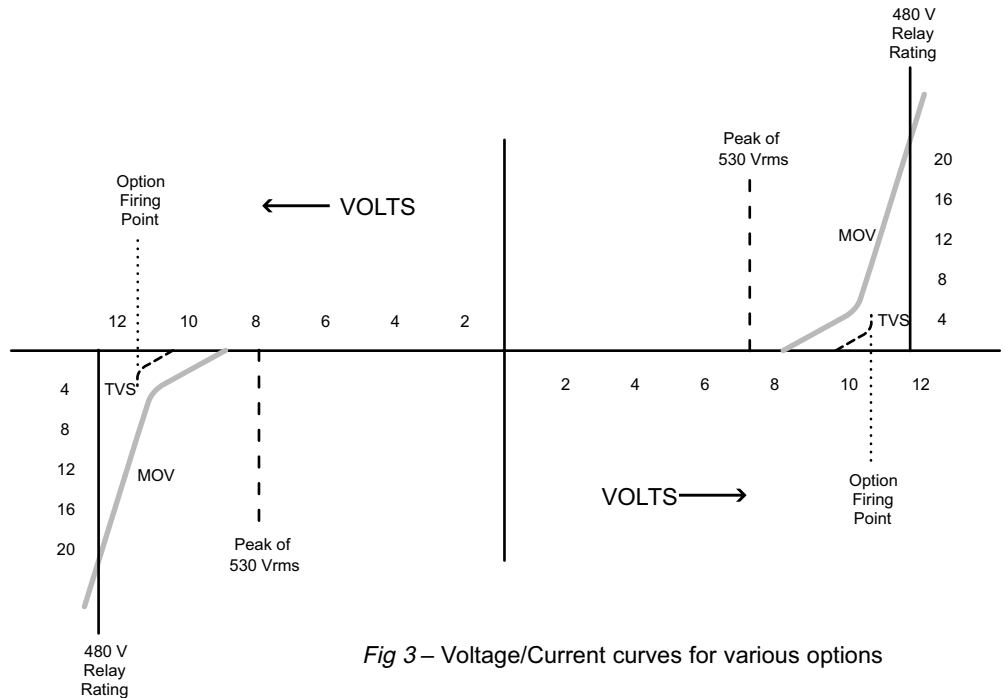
480 V
Relay
Rating

Peak of
530 Vrms

Option
Firing
Point

VOLTS

20

16

MOV

12

8

12 10 8 6 4 2

TVS 4

4 TVS

2 4 6 8 10 12

8

12 MOV

VOLTS

Option
Firing
Point

16

Peak of
530 Vrms

20

480 V
Relay
Rating

*Fig 3* – Voltage/Current curves for various options